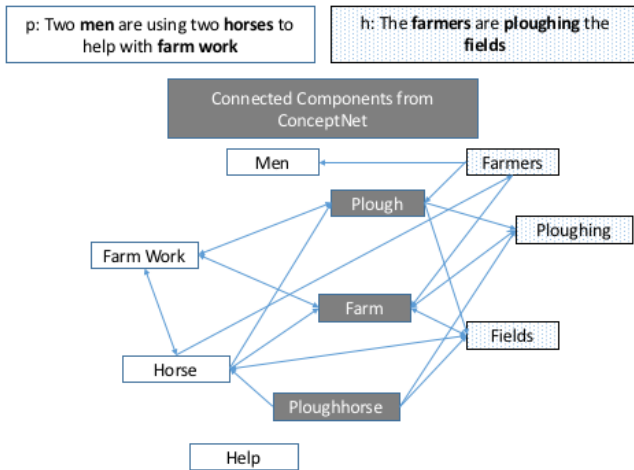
p: Two **men** are using two **horses** to help with **farm work**

h: The **farmers** are **ploughing** the **fields**

Connected Components from ConceptNet

Men

Farmers

Plough

Ploughing

Farm Work

Farm

Fields

Horse

Ploughhorse

Help